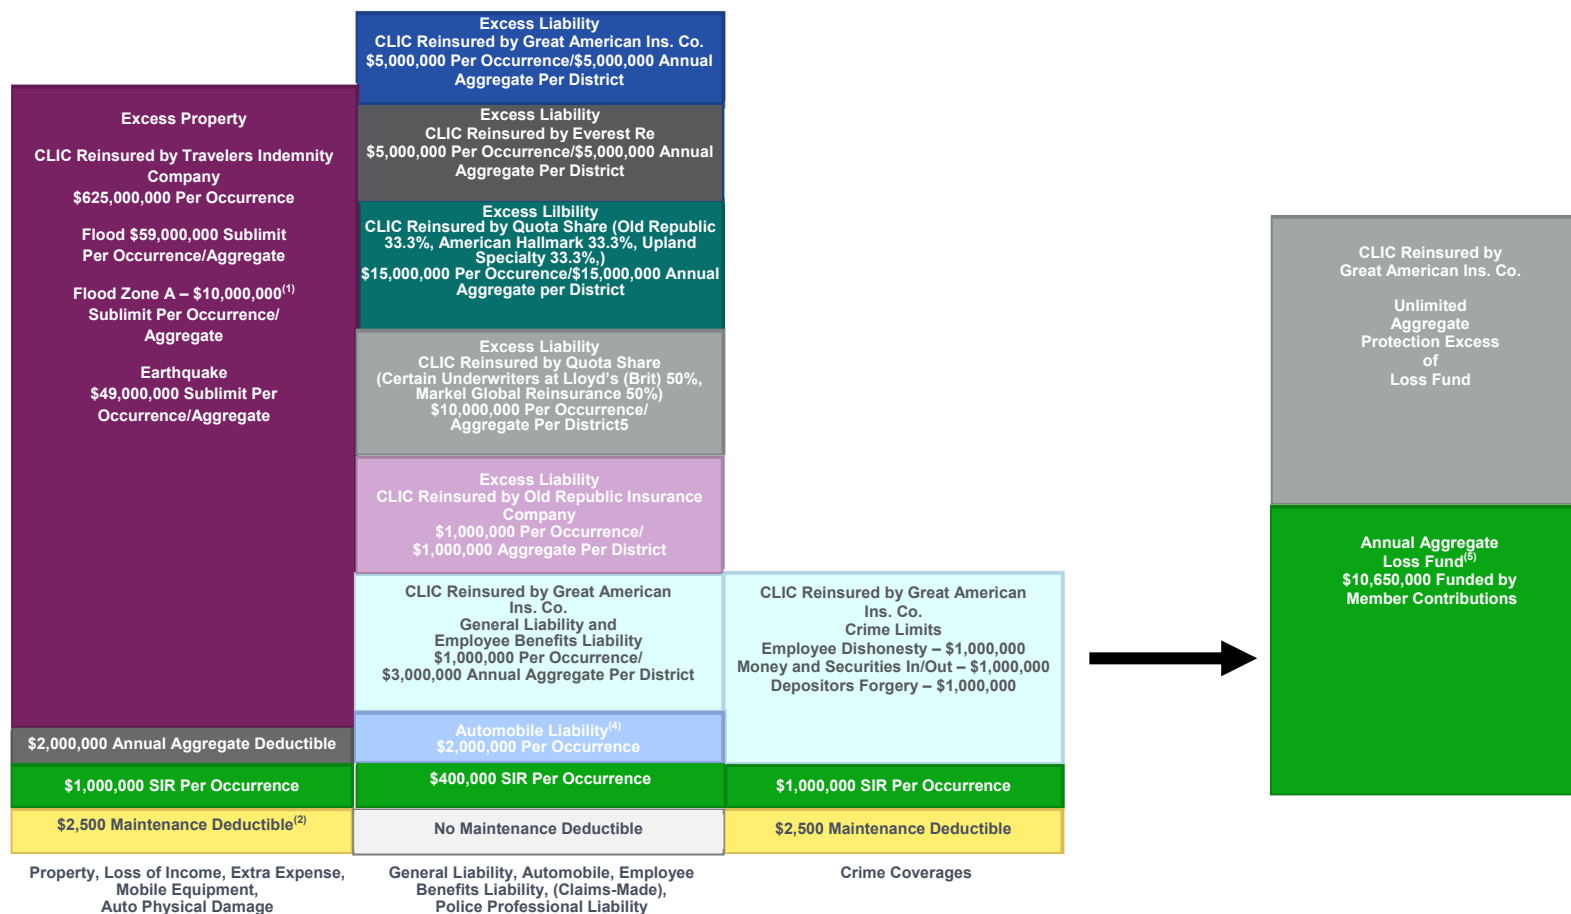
Excess Liability
CLIC Reinsured by Great American Ins. Co.
$5,000,000 Per Occurrence/$5,000,000 Annual Aggregate Per District

Excess Property

CLIC Reinsured by Travelers Indemnity Company
$625,000,000 Per Occurrence

Flood $59,000,000 Sublimit Per Occurrence/Aggregate

Flood Zone A – $10,000,000$^{(1)}$ Sublimit Per Occurrence/ Aggregate

Earthquake
$49,000,000 Sublimit Per Occurrence/Aggregate

Excess Liability
CLIC Reinsured by Everest Re
$5,000,000 Per Occurrence/$5,000,000 Annual Aggregate Per District

Excess Lilbility
CLIC Reinsured by Quota Share (Old Republic 33.3%, American Hallmark 33.3%, Upland Specialty 33.3%,)
$15,000,000 Per Occurence/$15,000,000 Annual Aggregate per District

Excess Liability
CLIC Reinsured by Quota Share (Certain Underwriters at Lloyd's (Brit) 50%, Markel Global Reinsurance 50%)
$10,000,000 Per Occurrence/ Aggregate Per District5

Excess Liability
CLIC Reinsured by Old Republic Insurance Company
$1,000,000 Per Occurrence/
$1,000,000 Aggregate Per District

CLIC Reinsured by Great American Ins. Co.
Unlimited Aggregate Protection Excess of Loss Fund

Annual Aggregate Loss Fund$^{(5)}$
$10,650,000 Funded by Member Contributions

CLIC Reinsured by Great American Ins. Co.
General Liability and Employee Benefits Liability
$1,000,000 Per Occurrence/
$3,000,000 Annual Aggregate Per District

CLIC Reinsured by Great American Ins. Co.
Crime Limits
Employee Dishonesty – $1,000,000
Money and Securities In/Out – $1,000,000
Depositors Forgery – $1,000,000

Automobile Liability$^{(4)}$
$2,000,000 Per Occurrence

$2,000,000 Annual Aggregate Deductible

$1,000,000 SIR Per Occurrence

$400,000 SIR Per Occurrence

$1,000,000 SIR Per Occurrence

$2,500 Maintenance Deductible$^{(2)}$

No Maintenance Deductible

$2,500 Maintenance Deductible

Property, Loss of Income, Extra Expense, Mobile Equipment, Auto Physical Damage

General Liability, Automobile, Employee Benefits Liability, (Claims-Made), Police Professional Liability

Crime Coverages